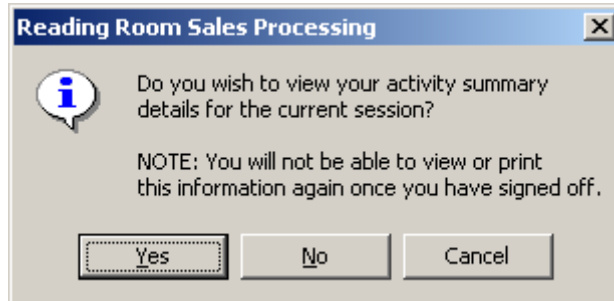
Reading Room Sales Processing

Do you wish to view your activity summary details for the current session?

NOTE: You will not be able to view or print this information again once you have signed off.

Yes No Cancel